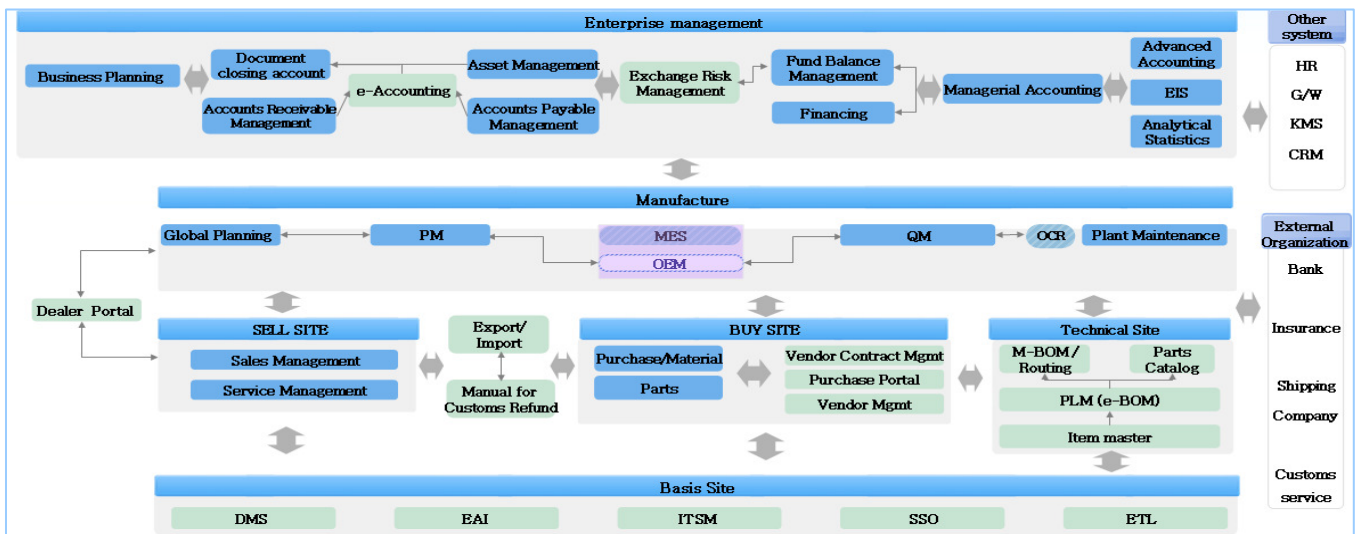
Enterprise management

Business Planning
Document closing account
Accounts Receivable Management
e-Accounting
Asset Management
Accounts Payable Management
Exchange Risk Management
Fund Balance Management
Financing
Managerial Accounting
Advanced Accounting
EIS
Analytical Statistics

Other system
HR
G/W
KMS
CRM

Manufacture

Global Planning
PM
MES
OEM
QM
OCR
Plant Maintenance

Dealer Portal

SELL SITE
Sales Management
Service Management

Export/ Import
Manual for Customs Refund

BUY SITE
Purchase/Material
Parts
Vendor Contract Mgmt
Purchase Portal
Vendor Mgmt

Technical Site
M-BOM / Routing
Parts Catalog
PLM (e-BOM)
Item master

External Organization
Bank
Insurance
Shipping
Company
Customs
service

Basis Site
DMS
EAI
ITSM
SSO
ETL